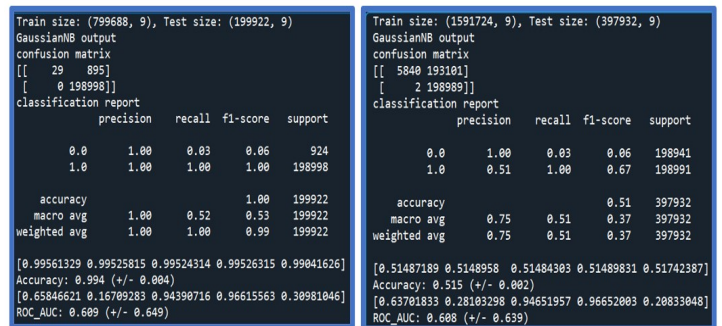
Train size: (799688, 9), Test size: (199922, 9)
GaussianNB output
confusion matrix
[[ 29 895]
[ 0 198998]]
classification report

| | precision | recall | f1-score | support |
|---|---|---|---|---|
| 0.0 | 1.00 | 0.03 | 0.06 | 924 |
| 1.0 | 1.00 | 1.00 | 1.00 | 198998 |
| accuracy | | | 1.00 | 199922 |
| macro avg | 1.00 | 0.52 | 0.53 | 199922 |
| weighted avg | 1.00 | 1.00 | 0.99 | 199922 |

[0.99561329 0.99525815 0.99524314 0.99526315 0.99041626]
Accuracy: 0.994 (+/- 0.004)
[0.65846621 0.16709283 0.94390716 0.96615563 0.30981046]
ROC_AUC: 0.609 (+/- 0.649)

Train size: (1591724, 9), Test size: (397932, 9)
GaussianNB output
confusion matrix
[[ 5840 193101]
[ 2 198989]]
classification report

| | precision | recall | f1-score | support |
|---|---|---|---|---|
| 0.0 | 1.00 | 0.03 | 0.06 | 198941 |
| 1.0 | 0.51 | 1.00 | 0.67 | 198991 |
| accuracy | | | 0.51 | 397932 |
| macro avg | 0.75 | 0.51 | 0.37 | 397932 |
| weighted avg | 0.75 | 0.51 | 0.37 | 397932 |

[0.51487189 0.5148958 0.51484303 0.51489831 0.51742387]
Accuracy: 0.515 (+/- 0.002)
[0.63701833 0.28103298 0.94651957 0.96652003 0.20833048]
ROC_AUC: 0.608 (+/- 0.639)